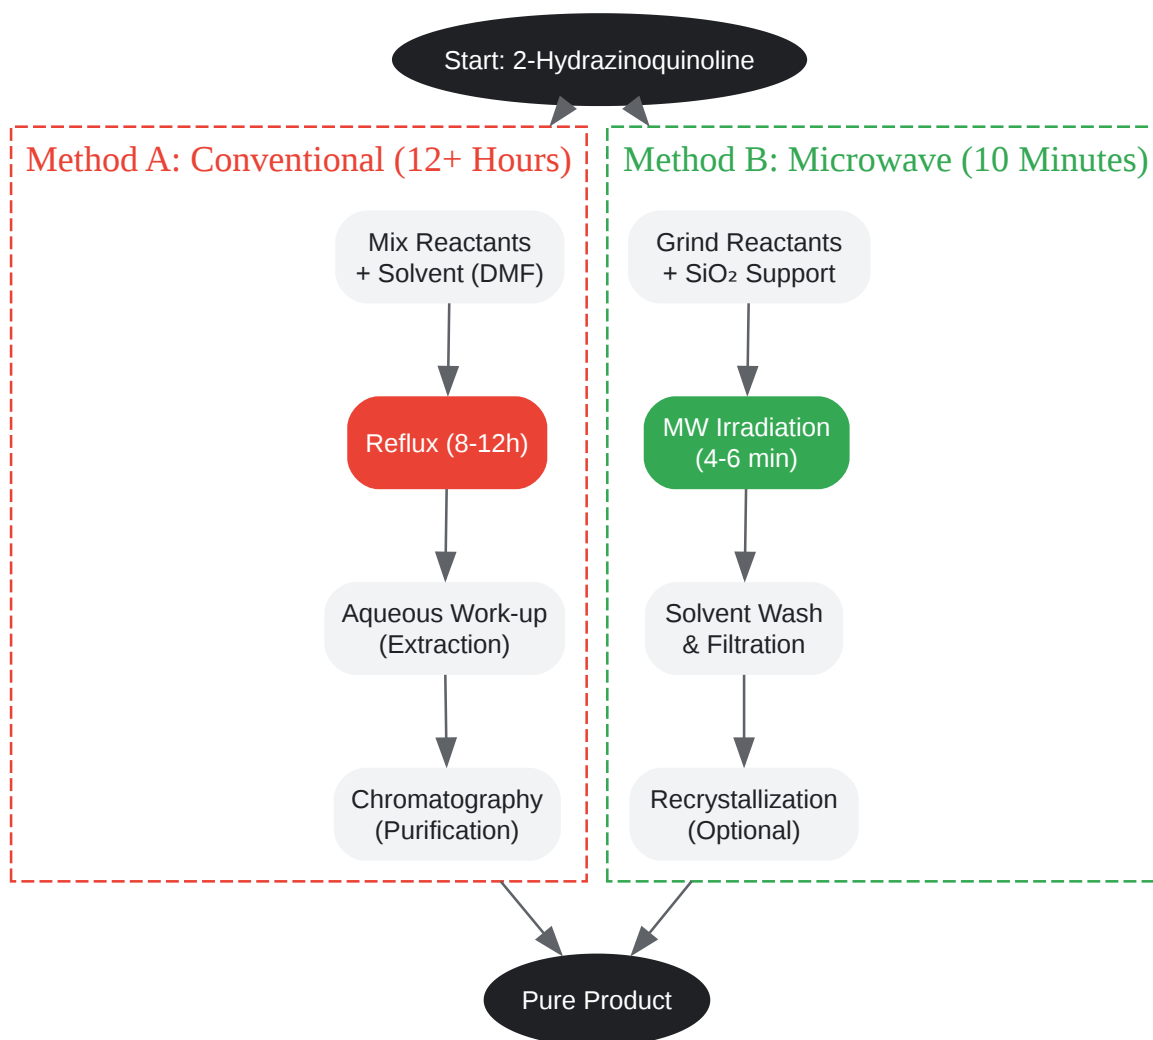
Start: 2-Hydrazinoquinoline

Method A: Conventional (12+ Hours)

Mix Reactants + Solvent (DMF)

Reflux (8-12h)

Aqueous Work-up (Extraction)

Chromatography (Purification)

Method B: Microwave (10 Minutes)

Grind Reactants + $SiO_2$ Support

MW Irradiation (4-6 min)

Solvent Wash & Filtration

Recrystallization (Optional)

Pure Product